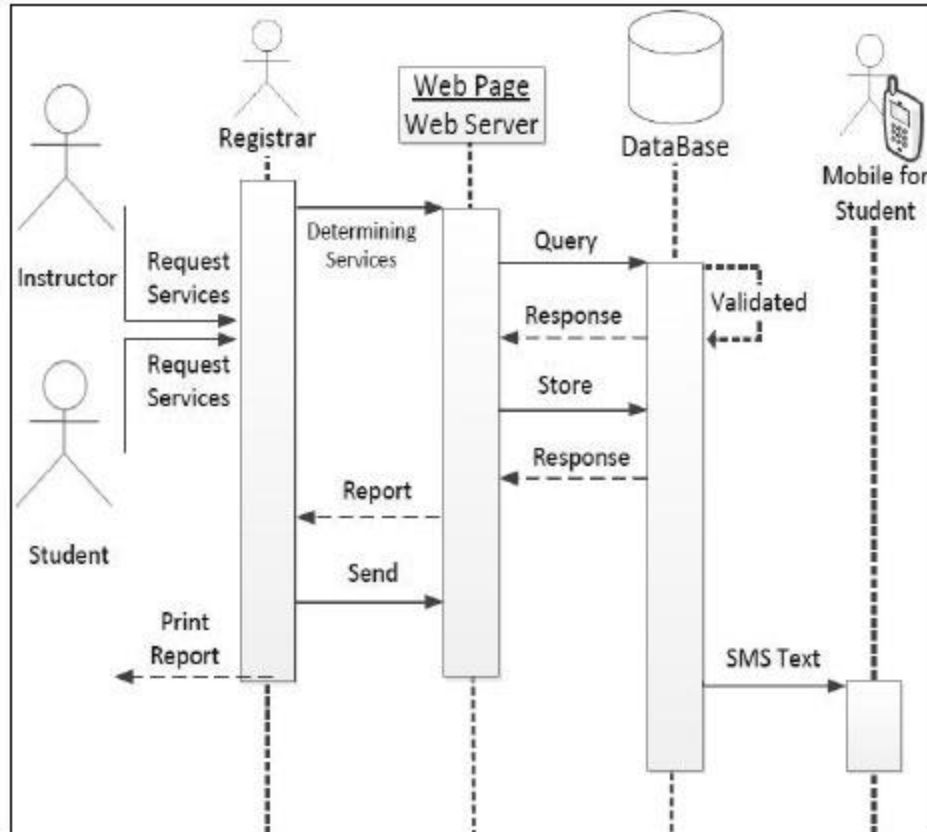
Registrar

Web Page
Web Server

DataBase

Mobile for
Student

Instructor

Student

Request Services

Request Services

Determining Services

Query

Validated

Response

Store

Response

Report

Send

Print Report

SMS Text